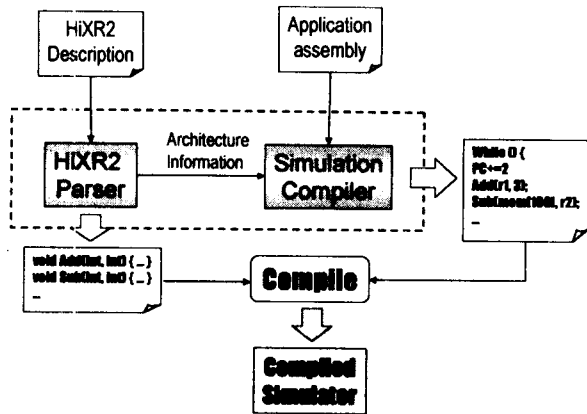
HiXR2 Description

Application assembly

Architecture Information

HiXR2 Parser

Simulation Compiler

While () {
PC+=2
Add(r1, 3);
Sub(mem[100], r2);
...

void Add(int, int) { ... }
void Sub(int, int) { ... }
...

Compile

Compiled Simulator